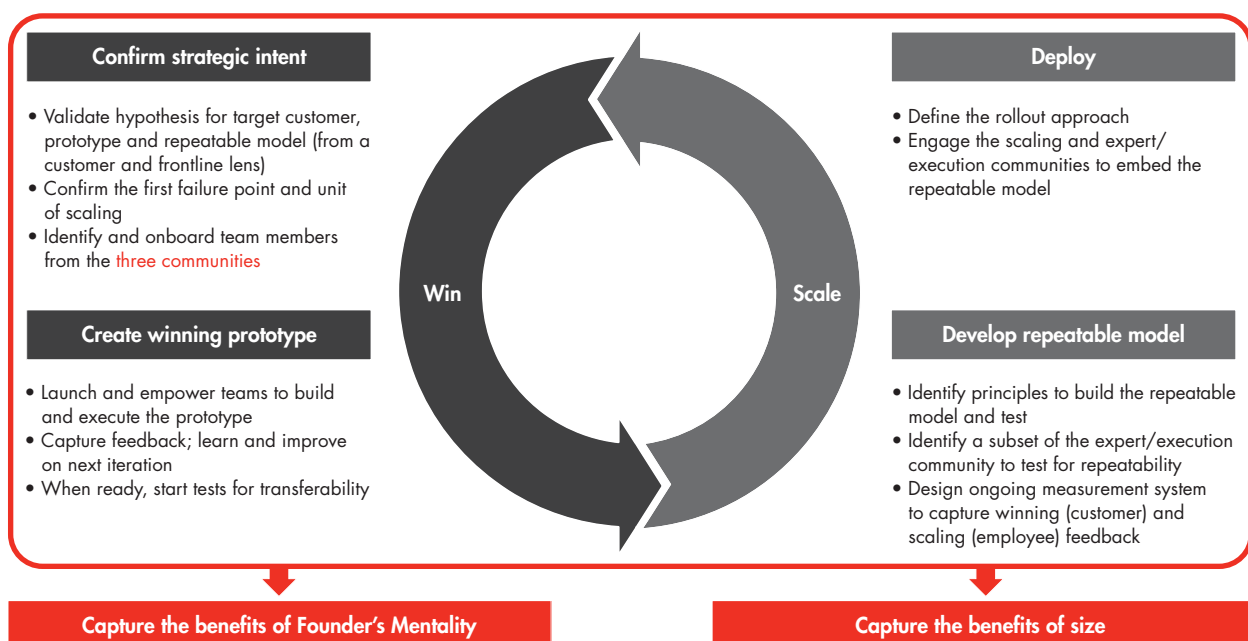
Confirm strategic intent

• Validate hypothesis for target customer, prototype and repeatable model (from a customer and frontline lens)
• Confirm the first failure point and unit of scaling
• Identify and onboard team members from the three communities

Create winning prototype

• Launch and empower teams to build and execute the prototype
• Capture feedback; learn and improve on next iteration
• When ready, start tests for transferability

Win

Scale

Deploy

• Define the rollout approach
• Engage the scaling and expert/ execution communities to embed the repeatable model

Develop repeatable model

• Identify principles to build the repeatable model and test
• Identify a subset of the expert/execution community to test for repeatability
• Design ongoing measurement system to capture winning (customer) and scaling (employee) feedback

Capture the benefits of Founder's Mentality

Capture the benefits of size